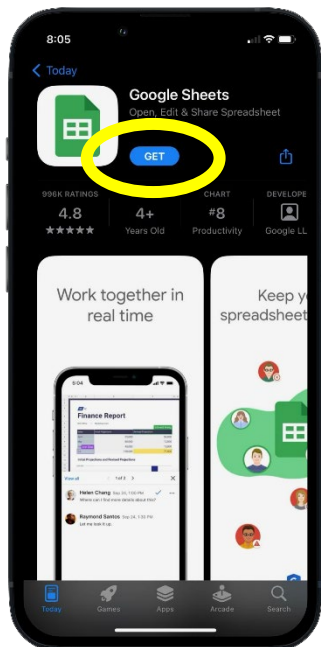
8:05

Today

Google Sheets
Open, Edit & Share Spreadsheet

GET

996K RATINGS
4.8
★★★★★

4+
Years Old

CHART
#8
Productivity

DEVELOPE
Google LL

Work together in real time

6:04
Finance Report

Helen Chang
Where can I find more details about this?

Raymond Santos
Let me look it up.

Keep y spreadsheet

Today Games Apps Arcade Search